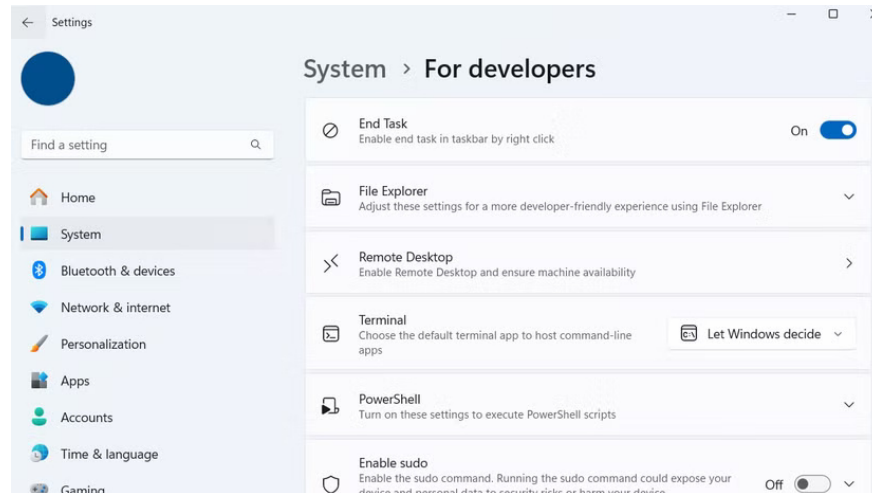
Settings

Find a setting

Home
System
Bluetooth & devices
Network & internet
Personalization
Apps
Accounts
Time & language
Gaming

System › For developers

End Task
Enable end task in taskbar by right click
On

File Explorer
Adjust these settings for a more developer-friendly experience using File Explorer

Remote Desktop
Enable Remote Desktop and ensure machine availability

Terminal
Choose the default terminal app to host command-line apps
Let Windows decide

PowerShell
Turn on these settings to execute PowerShell scripts

Enable sudo
Enable the sudo command. Running the sudo command could expose your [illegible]
Off